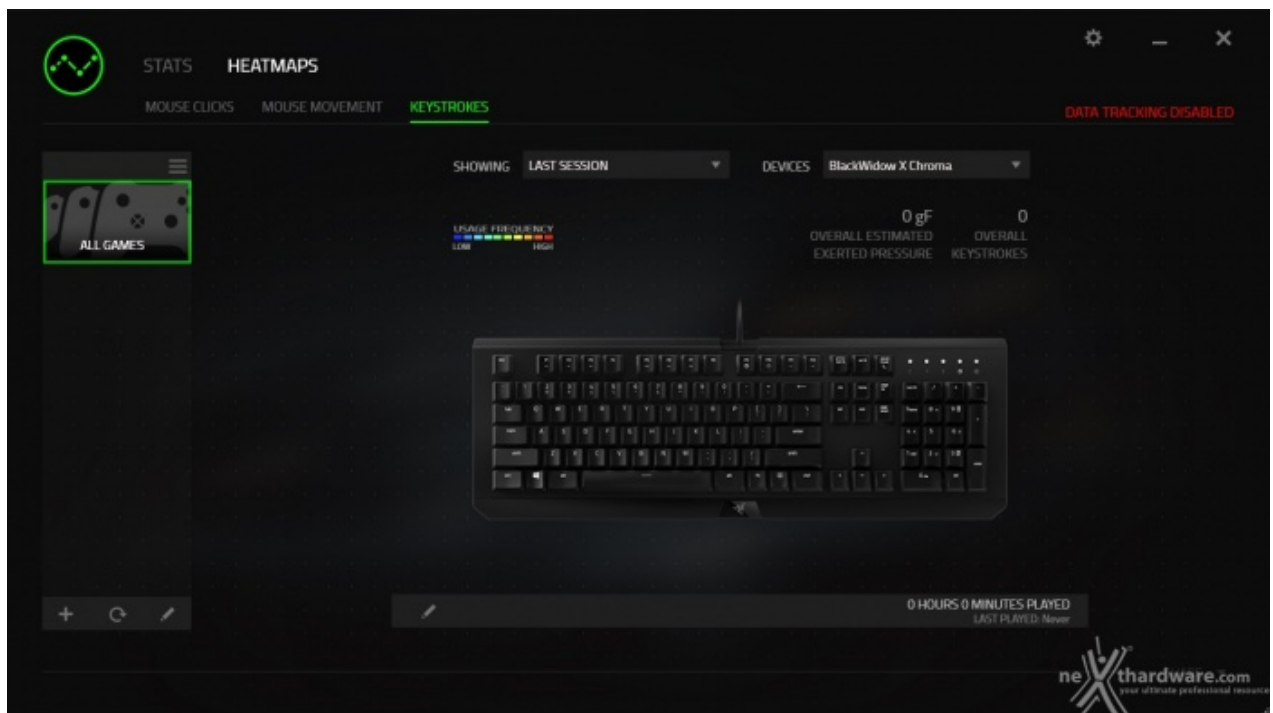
STATS HEATMAPS

MOUSE CLICKS MOUSE MOVEMENT KEYSTROKES

DATA TRACKING DISABLED

ALL GAMES

SHOWING LAST SESSION

DEVICES BlackWidow X Chroma

USAGE FREQUENCY
LOW HIGH

0 gF
OVERALL ESTIMATED EXERTED PRESSURE

0
OVERALL KEYSTROKES

0 HOURS 0 MINUTES PLAYED
LAST PLAYED: Never

nexthardware.com
your ultimate professional resource